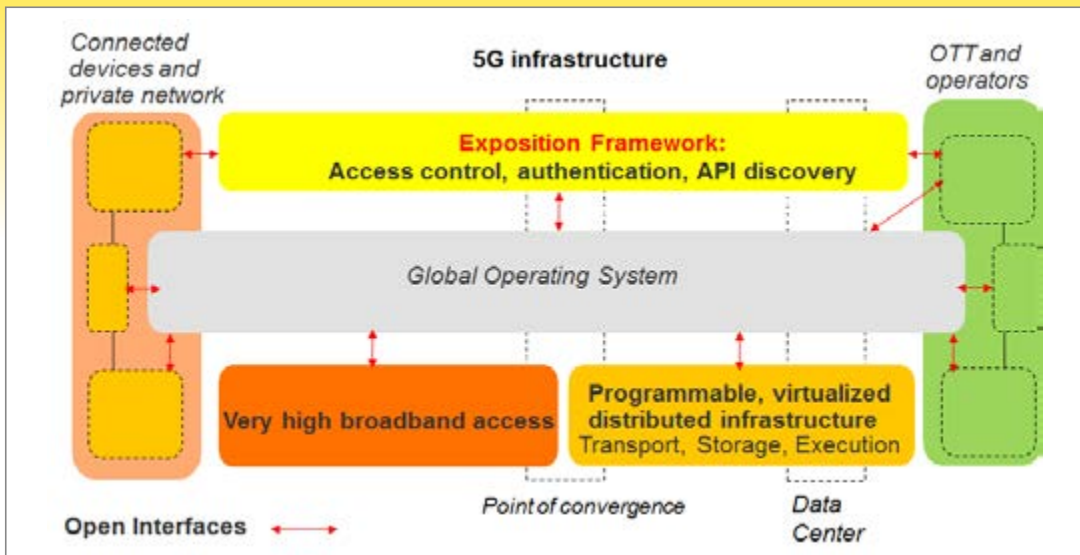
Connected devices and private network

5G infrastructure

OTT and operators

Exposition Framework:
Access control, authentication, API discovery

Global Operating System

Very high broadband access

Programmable, virtualized distributed infrastructure
Transport, Storage, Execution

Point of convergence

Data Center

Open Interfaces